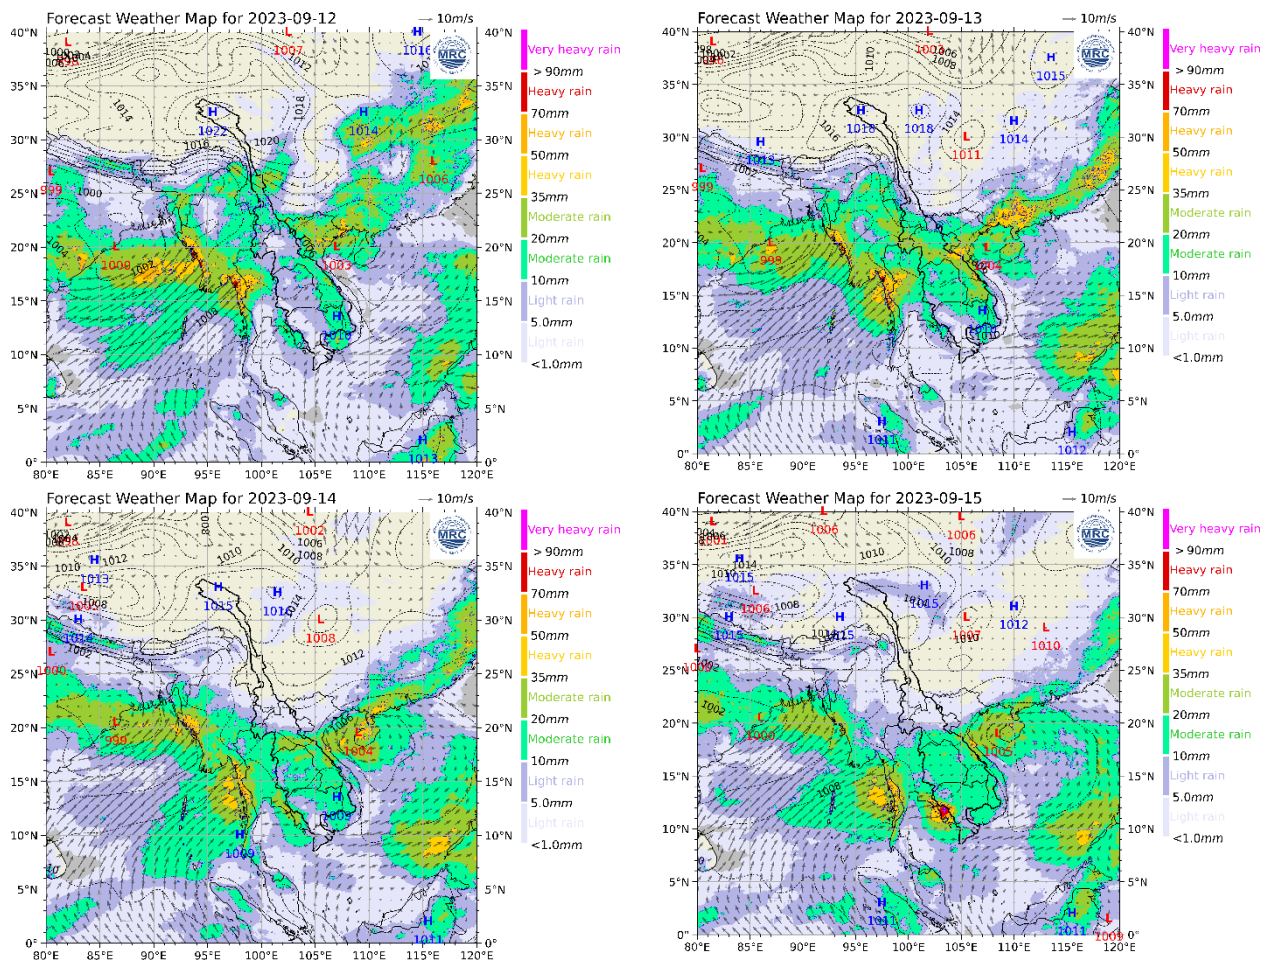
Forecast Weather Map for 2023-09-12
→ 10$m/s$

40°N 35°N 30°N 25°N 20°N 15°N 10°N 5°N 0°
80°E 85°E 90°E 95°E 100°E 105°E 110°E 115°E 120°E

L 1007 L 1006 L 999 L 1000 L 1003 H 1016 H 1022 H 1014 H 1014 H 1013 H 1012 1020 1018 1016 1014 1013 1010 1004 1002 1008 1000

MRC

Very heavy rain
> 90$mm$
Heavy rain
70$mm$
Heavy rain
50$mm$
Heavy rain
35$mm$
Moderate rain
20$mm$
Moderate rain
10$mm$
Light rain
5.0$mm$
Light rain
<1.0$mm$

Forecast Weather Map for 2023-09-13
→ 10$m/s$

40°N 35°N 30°N 25°N 20°N 15°N 10°N 5°N 0°
80°E 85°E 90°E 95°E 100°E 105°E 110°E 115°E 120°E

L 1002 L 1011 L 999 L 999 L 1004 H 1015 H 1018 H 1018 H 1014 H 1013 H 1010 H 1011 H 1012 1010 1006 1008 1016 1014 1002

MRC

Very heavy rain
> 90$mm$
Heavy rain
70$mm$
Heavy rain
50$mm$
Heavy rain
35$mm$
Moderate rain
20$mm$
Moderate rain
10$mm$
Light rain
5.0$mm$
Light rain
<1.0$mm$

Forecast Weather Map for 2023-09-14
→ 10$m/s$

40°N 35°N 30°N 25°N 20°N 15°N 10°N 5°N 0°
80°E 85°E 90°E 95°E 100°E 105°E 110°E 115°E 120°E

L 1002 L 1006 L 1008 L 1000 L 999 L 1004 H 1012 H 1013 H 1014 H 1015 H 1014 H 1009 H 1009 H 1011 1008 1010 1006 1012 1002

MRC

Very heavy rain
> 90$mm$
Heavy rain
70$mm$
Heavy rain
50$mm$
Heavy rain
35$mm$
Moderate rain
20$mm$
Moderate rain
10$mm$
Light rain
5.0$mm$
Light rain
<1.0$mm$

Forecast Weather Map for 2023-09-15
→ 10$m/s$

40°N 35°N 30°N 25°N 20°N 15°N 10°N 5°N 0°
80°E 85°E 90°E 95°E 100°E 105°E 110°E 115°E 120°E

L 1006 L 1006 L 1006 L 1007 L 1010 L 1000 L 1000 L 1005 L 1009 H 1014 H 1015 H 1015 H 1015 H 1015 H 1012 H 1011 H 1011 1010 1008 1002

MRC

Very heavy rain
> 90$mm$
Heavy rain
70$mm$
Heavy rain
50$mm$
Heavy rain
35$mm$
Moderate rain
20$mm$
Moderate rain
10$mm$
Light rain
5.0$mm$
Light rain
<1.0$mm$